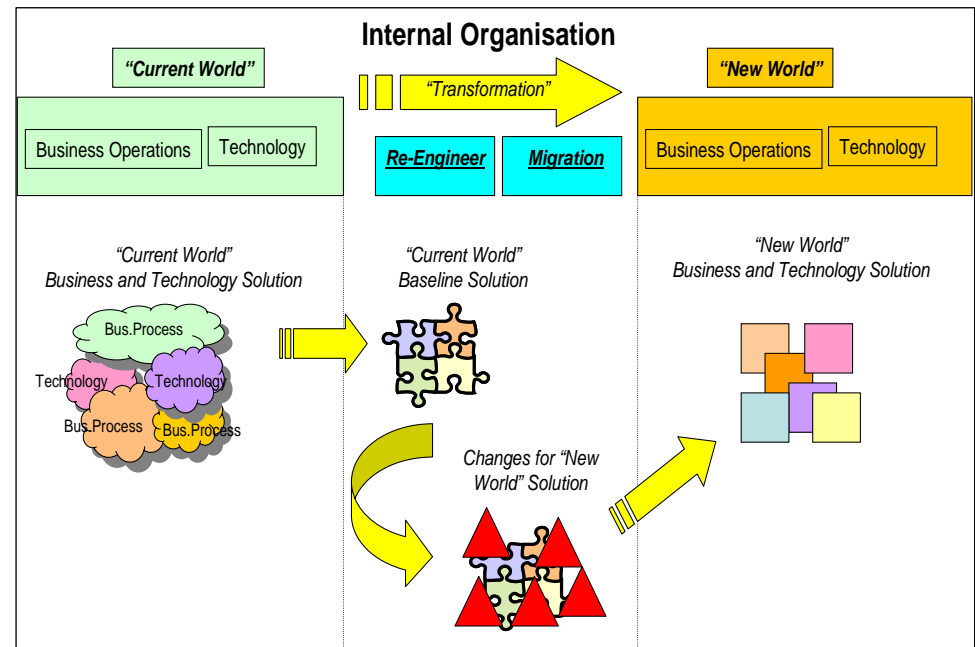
Internal Organisation

"Current World"

"Transformation"

"New World"

Business Operations

Technology

Re-Engineer

Migration

Business Operations

Technology

"Current World" Business and Technology Solution

"Current World" Baseline Solution

"New World" Business and Technology Solution

Bus.Process

Technology

Technology

Bus.Process

Bus.Process

Changes for "New World" Solution